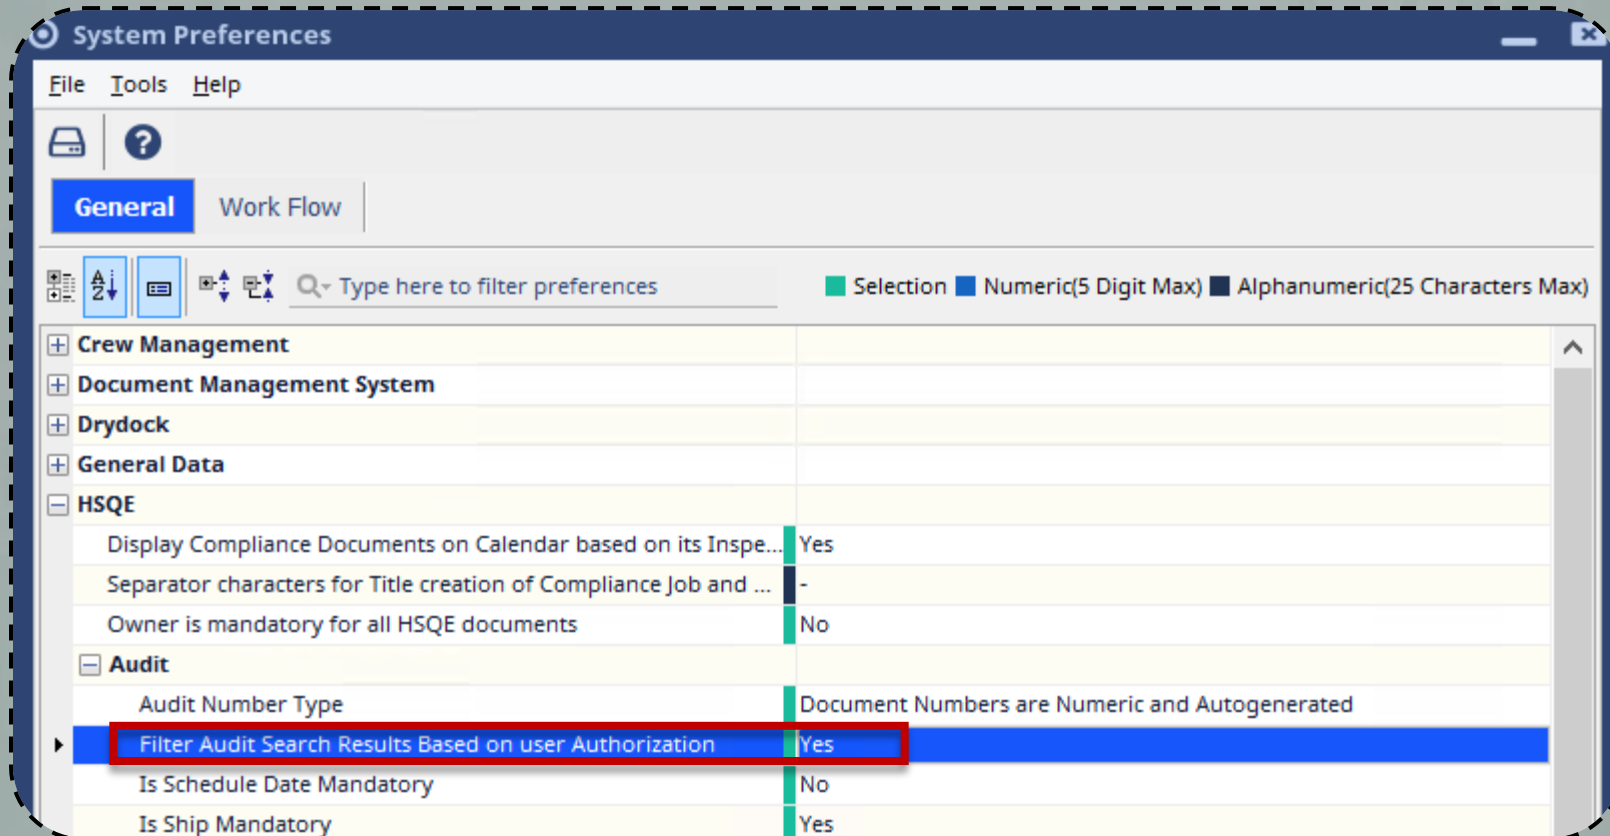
System Preferences

File Tools Help

General Work Flow

Type here to filter preferences

Selection Numeric(5 Digit Max) Alphanumeric(25 Characters Max)

Crew Management
Document Management System
Drydock
General Data
HSQE

| | |
|---|---|
| Display Compliance Documents on Calendar based on its Inspe... | Yes |
| Separator characters for Title creation of Compliance Job and ... | - |
| Owner is mandatory for all HSQE documents | No |
| Audit | |
| Audit Number Type | Document Numbers are Numeric and Autogenerated |
| Filter Audit Search Results Based on user Authorization | Yes |
| Is Schedule Date Mandatory | No |
| Is Ship Mandatory | Yes |